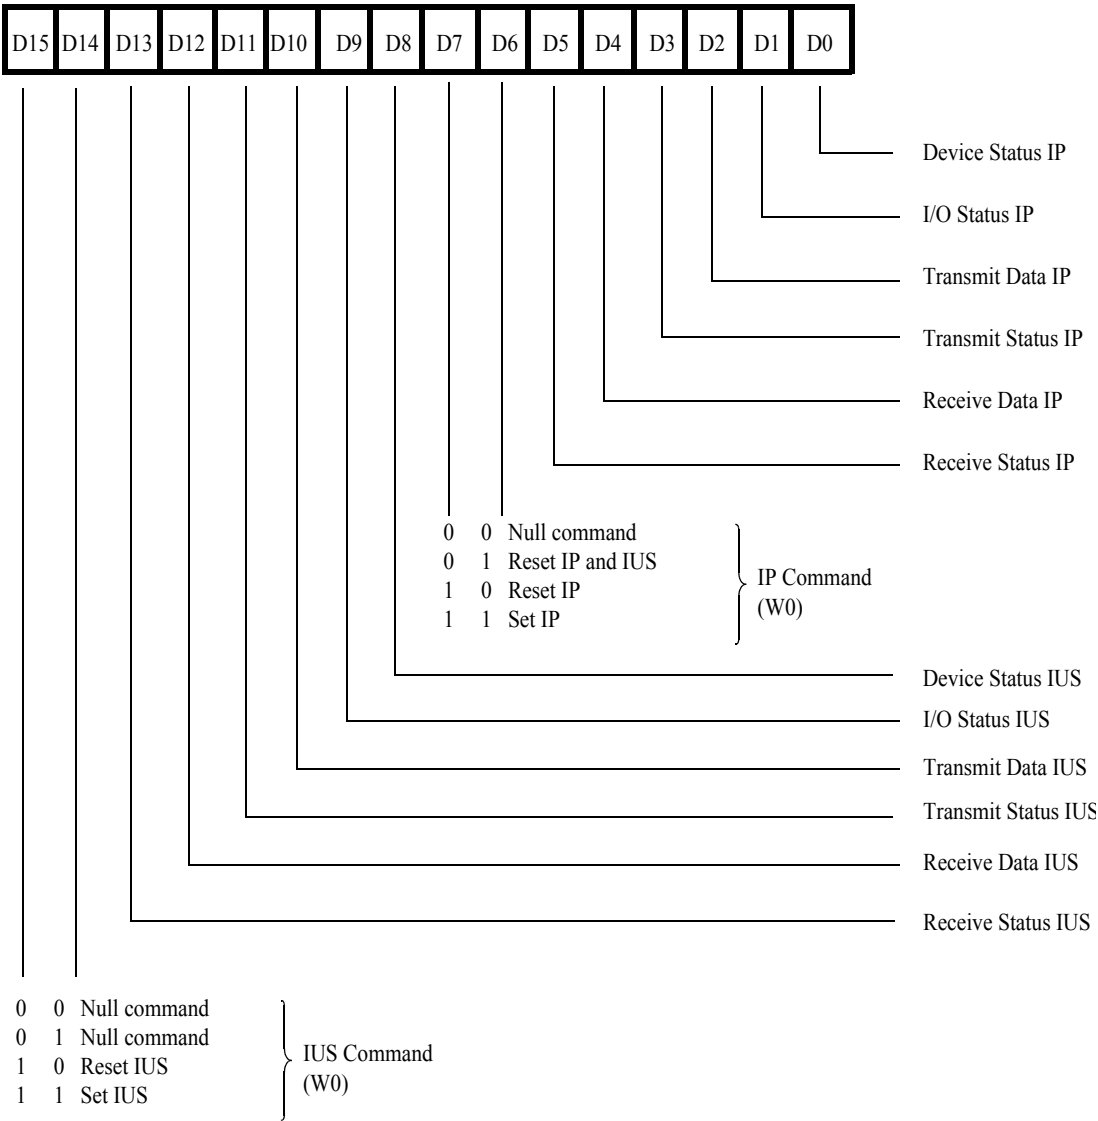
D15 D14 D13 D12 D11 D10 D9 D8 D7 D6 D5 D4 D3 D2 D1 D0

Device Status IP

I/O Status IP

Transmit Data IP

Transmit Status IP

Receive Data IP

Receive Status IP

0 0 Null command
0 1 Reset IP and IUS
1 0 Reset IP
1 1 Set IP

IP Command (W0)

Device Status IUS

I/O Status IUS

Transmit Data IUS

Transmit Status IUS

Receive Data IUS

Receive Status IUS

0 0 Null command
0 1 Null command
1 0 Reset IUS
1 1 Set IUS

IUS Command (W0)